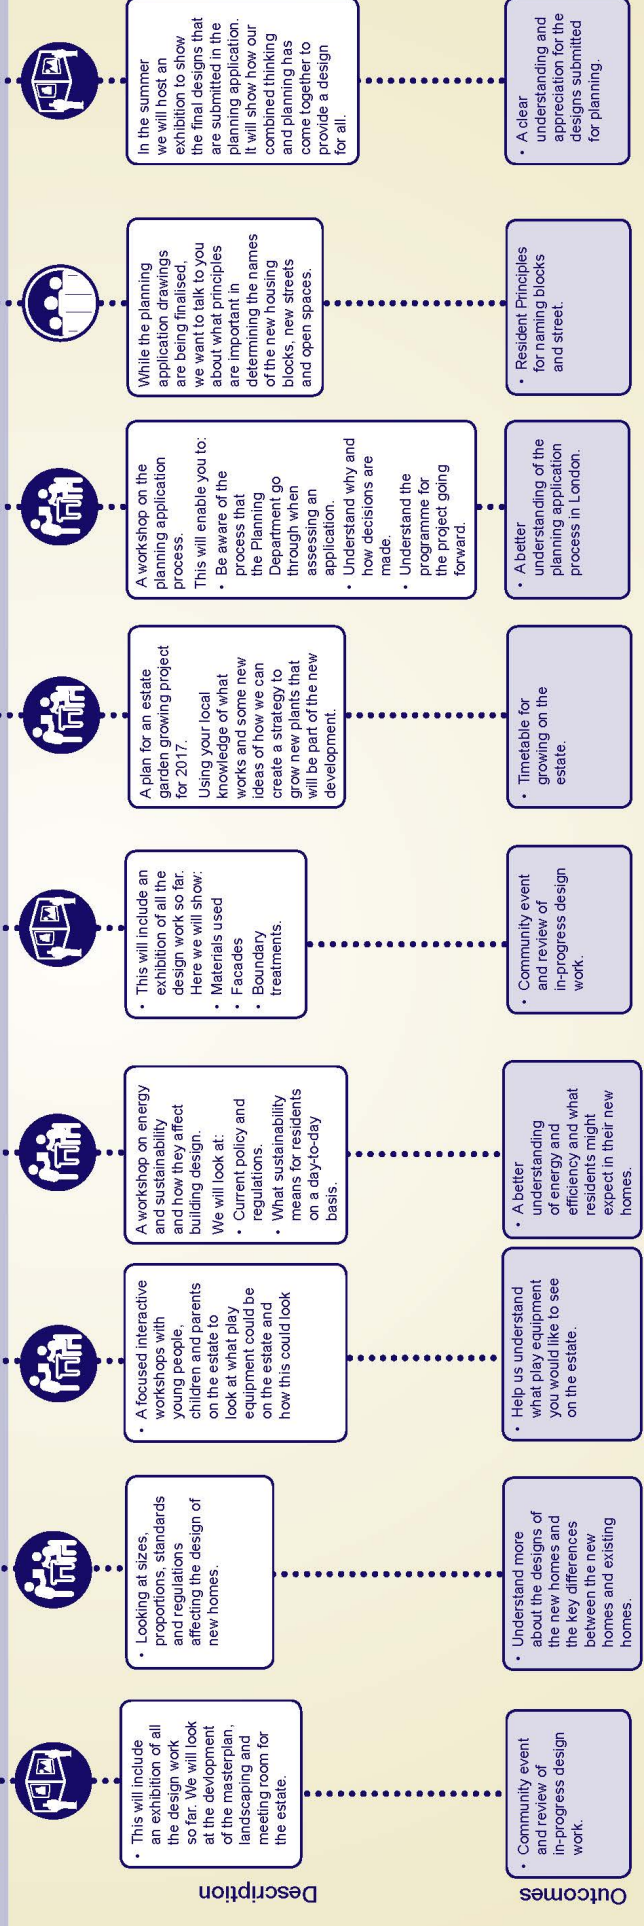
Description

Outcomes

• This will include an exhibition of all the design work so far. We will look at the devlopment of the masterplan, landscaping and meeting room for the estate.

• Community event and review of in-progress design work.

• Looking at sizes, proportions, standards and regulations affecting the design of new homes.

• Understand more about the designs of the new homes and the key differences between the new homes and existing homes.

• A focused interactive workshops with young people, children and parents on the estate to look at what play equipment could be on the estate and how this could look

• Help us understand what play equipment you would like to see on the estate.

A workshop on energy and sustainability and how they affect building design.
We will look at:
• Current policy and regulations.
• What sustainability means for residents on a day-to-day basis.

• A better understanding of energy and efficiency and what residents might expect in their new homes.

• This will include an exhibition of all the design work so far. Here we will show:
• Materials used
• Facades
• Boundary treatments.

• Community event and review of in-progress design work.

A plan for an estate garden growing project for 2017.
Using your local knowledge of what works and some new ideas of how we can create a strategy to grow new plants that will be part of the new development.

• Timetable for growing on the estate.

A workshop on the planning application process.
This will enable you to:
• Be aware of the process that the Planning Department go through when assessing an application.
• Understand why and how decisions are made.
• Understand the programme for the project going forward.

• A better understanding of the planning application process in London.

While the planning application drawings are being finalised, we want to talk to you about what principles are important in determining the names of the new housing blocks, new streets and open spaces.

• Resident Principles for naming blocks and street.

In the summer we will host an exhibition to show the final designs that are submitted in the planning application. It will show how our combined thinking and planning has come together to provide a design for all.

• A clear understanding and appreciation for the designs submitted for planning.